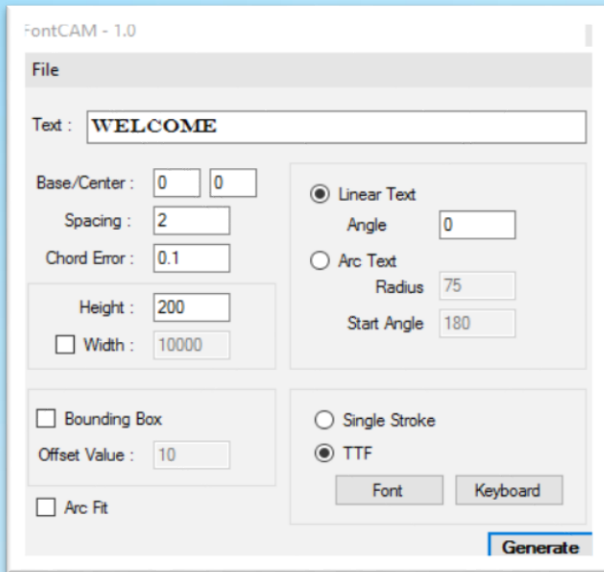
FontCAM - 1.0

File

Text : WELCOME

Base/Center : 0 0

Spacing : 2

Chord Error : 0.1

Height : 200

Width : 10000

Linear Text

Angle 0

Arc Text

Radius 75

Start Angle 180

Bounding Box

Offset Value : 10

Single Stroke

TTF

Font

Keyboard

Arc Fit

Generate